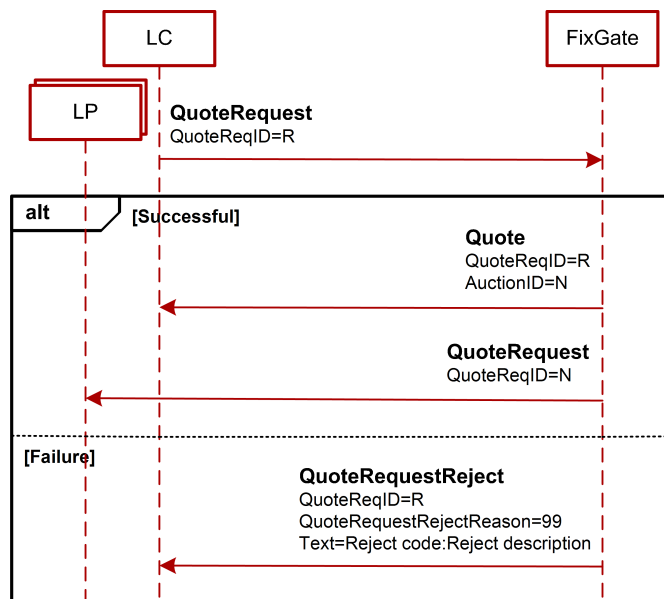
LC

FixGate

LP

QuoteRequest
QuoteReqID=R

alt

[Successful]

Quote
QuoteReqID=R
AuctionID=N

QuoteRequest
QuoteReqID=N

[Failure]

QuoteRequestReject
QuoteReqID=R
QuoteRequestRejectReason=99
Text=Reject code:Reject description